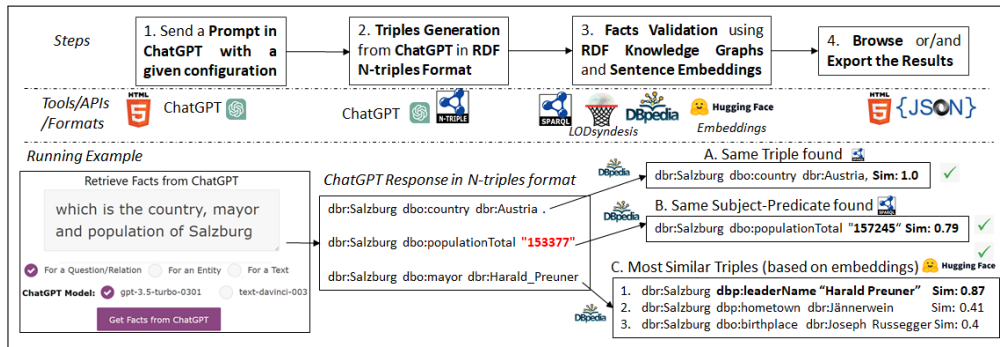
Steps

1. Send a Prompt in ChatGPT with a given configuration

2. Triples Generation from ChatGPT in RDF N-triples Format

3. Facts Validation using RDF Knowledge Graphs and Sentence Embeddings

4. Browse or/and Export the Results

Tools/APIs /Formats

HTML 5

ChatGPT

ChatGPT

N-TRIPLE

SPARQL

LODsyndesis

DBpedia

Hugging Face

Embeddings

HTML 5

{JSON}

Running Example

Retrieve Facts from ChatGPT

which is the country, mayor and population of Salzburg

For a Question/Relation

For an Entity

For a Text

ChatGPT Model:

gpt-3.5-turbo-0301

text-davinci-003

Get Facts from ChatGPT

ChatGPT Response in N-triples format

dbr:Salzburg dbo:country dbr:Austria .

dbr:Salzburg dbo:populationTotal "153377"

dbr:Salzburg dbo:mayor dbr:Harald_Preuner

DBpedia

A. Same Triple found

dbr:Salzburg dbo:country dbr:Austria, Sim: 1.0

DBpedia

B. Same Subject-Predicate found

dbr:Salzburg dbo:populationTotal "157245" Sim: 0.79

C. Most Similar Triples (based on embeddings) Hugging Face

DBpedia

1. dbr:Salzburg dbp:leaderName "Harald Preuner" Sim: 0.87
2. dbr:Salzburg dbp:hometown dbr:Jännerwein Sim: 0.41
3. dbr:Salzburg dbp:birthplace dbr:Joseph Russegger Sim: 0.4